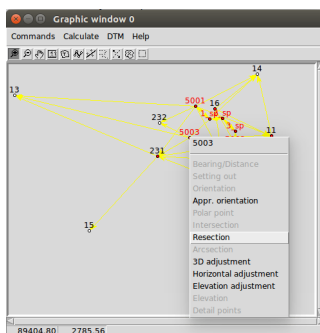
Graphic window 0

Commands Calculate DTM Help

14
13
5001
16
1_SP
1_SP
232
3_SP
11
5003
231
15

5003
Bearing/Distance
Setting out
Orientation
Appr. orientation
Polar point
Intersection
Resection
Arcsection
3D adjustment
Horizontal adjustment
Elevation adjustment
Elevation
Detail points

89404.80 2785.56